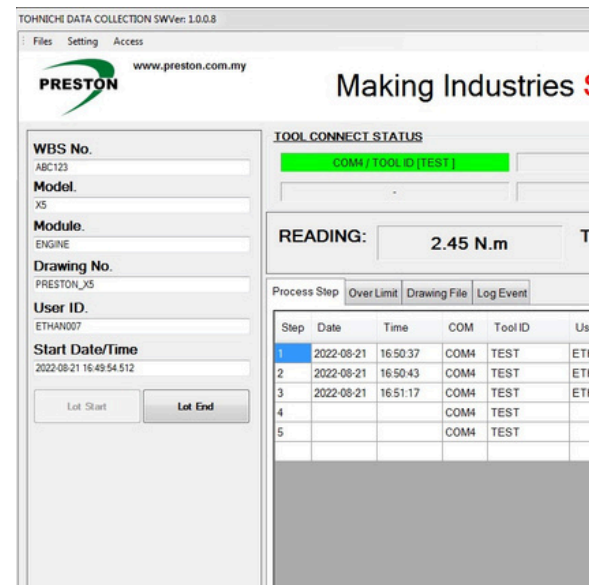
TOHNICHI DATA COLLECTION SWVer: 1.0.0.8

Files Setting Access

PRESTON www.preston.com.my

Making Industries S

WBS No.
ABC123
Model.
X5
Module.
ENGINE
Drawing No.
PRESTON_X5
User ID.
ETHAN007
Start Date/Time
2022-08-21 16:49:54.512

Lot Start Lot End

TOOL CONNECT STATUS
COM4 / TOOL ID [TEST]
-

READING: 2.45 N.m T

Process Step Over Limit Drawing File Log Event

| Step | Date | Time | COM | Tool ID | Us |
|---|---|---|---|---|---|
| 1 | 2022-08-21 | 16:50:37 | COM4 | TEST | ET |
| 2 | 2022-08-21 | 16:50:43 | COM4 | TEST | ET |
| 3 | 2022-08-21 | 16:51:17 | COM4 | TEST | ET |
| 4 | | | COM4 | TEST | |
| 5 | | | COM4 | TEST | |